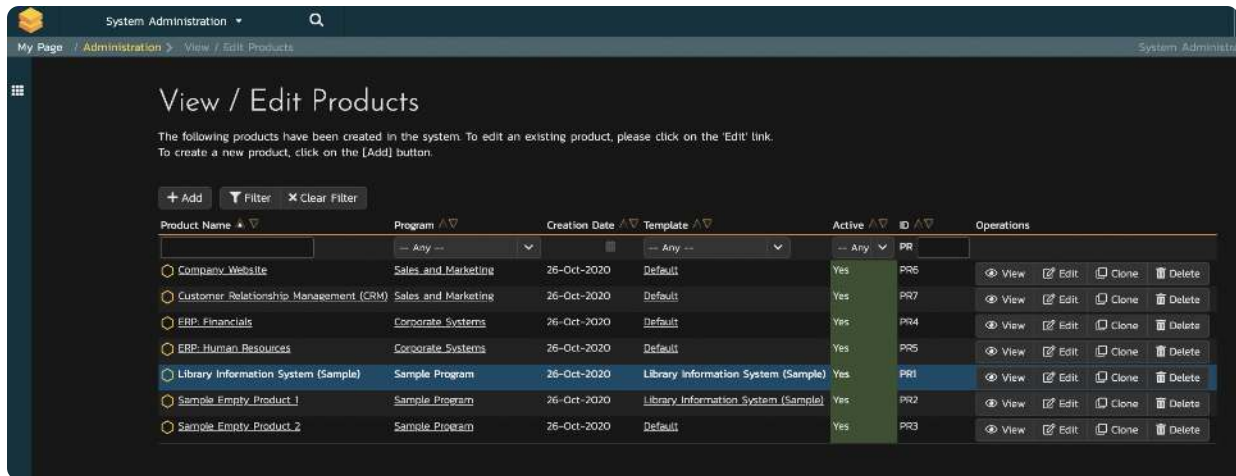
System Administration ▾

My Page / Administration > View / Edit Products

System Administr

View / Edit Products

The following products have been created in the system. To edit an existing product, please click on the 'Edit' link.
To create a new product, click on the [Add] button.

+ Add   Filter   ✕ Clear Filter

| Product Name | Program | Creation Date | Template | Active | ID | Operations |
|---|---|---|---|---|---|---|
| | -- Any -- | | -- Any -- | -- Any -- | PR | |
| Company Website | Sales and Marketing | 26-Oct-2020 | Default | Yes | PR6 | View Edit Clone Delete |
| Customer Relationship Management (CRM) | Sales and Marketing | 26-Oct-2020 | Default | Yes | PR7 | View Edit Clone Delete |
| ERP: Financials | Corporate Systems | 26-Oct-2020 | Default | Yes | PR4 | View Edit Clone Delete |
| ERP: Human Resources | Corporate Systems | 26-Oct-2020 | Default | Yes | PR5 | View Edit Clone Delete |
| Library Information System (Sample) | Sample Program | 26-Oct-2020 | Library Information System (Sample) | Yes | PR1 | View Edit Clone Delete |
| Sample Empty Product 1 | Sample Program | 26-Oct-2020 | Library Information System (Sample) | Yes | PR2 | View Edit Clone Delete |
| Sample Empty Product 2 | Sample Program | 26-Oct-2020 | Default | Yes | PR3 | View Edit Clone Delete |